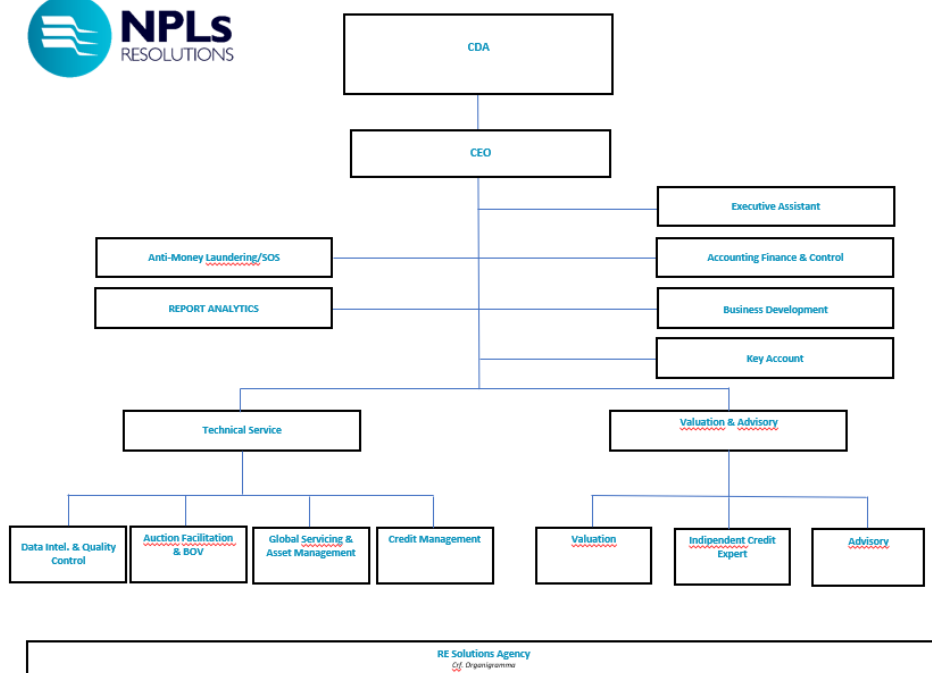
NPLs RESOLUTIONS

CDA

CEO

Executive Assistant

Anti-Money Laundering/SOS

Accounting Finance & Control

REPORT ANALYTICS

Business Development

Key Account

Technical Service

Valuation & Advisory

Data Intel. & Quality Control

Auction Facilitation & BOV

Global Servicing & Asset Management

Credit Management

Valuation

Indipendent Credit Expert

Advisory

RE Solutions Agency
Cf. Organigramma